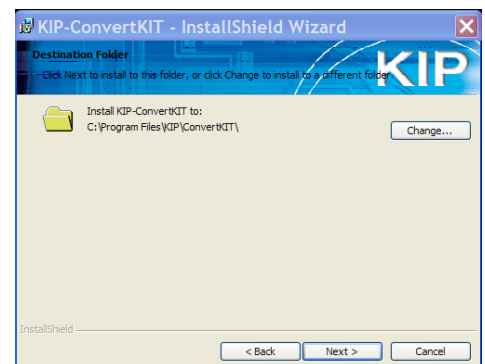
KIP-ConvertKIT - InstallShield Wizard

Destination Folder

Click Next to install to this folder, or click Change to install to a different folder.

KIP

Install KIP-ConvertKIT to:
C:\Program Files\KIP\ConvertKIT\

Change...

InstallShield

< Back

Next >

Cancel